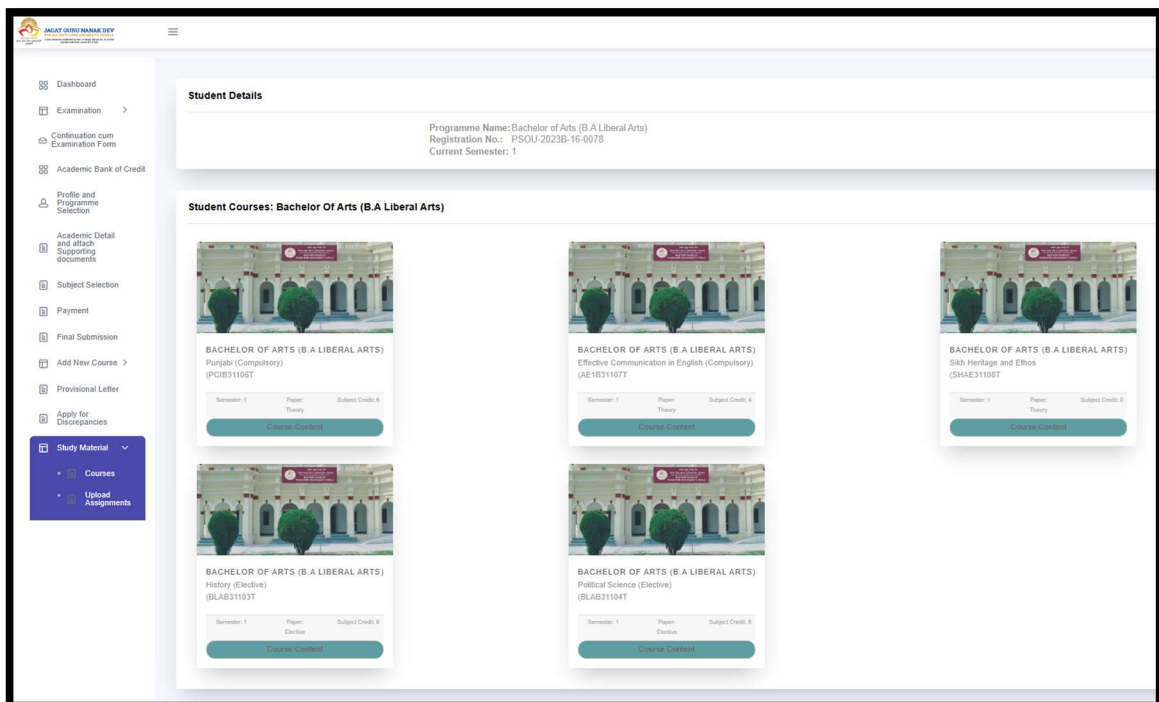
JAGAT GURU NANAK DEV

Dashboard
Examination >
Continuation cum Examination Form
Academic Bank of Credit
Profile and Programme Selection
Academic Detail and attach Supporting documents
Subject Selection
Payment
Final Submission
Add New Course >
Provisional Letter
Apply for Discrepancies
Study Material
Courses
Upload Assignments

Student Details

Programme Name: Bachelor of Arts (B.A Liberal Arts)
Registration No.: PSOU-2023B-16-0078
Current Semester: 1

Student Courses: Bachelor Of Arts (B.A Liberal Arts)

BACHELOR OF ARTS (B.A LIBERAL ARTS)
Punjabi (Compulsory)
(PCIB31106T
Semester: 1 Paper: Theory Subject Credit: 6
Course Content

BACHELOR OF ARTS (B.A LIBERAL ARTS)
Effective Communication in English (Compulsory)
(AE1B31107T
Semester: 1 Paper: Theory Subject Credit: 4
Course Content

BACHELOR OF ARTS (B.A LIBERAL ARTS)
Sikh Heritage and Ethos
(SHAE31108T
Semester: 1 Paper: Theory Subject Credit: 0
Course Content

BACHELOR OF ARTS (B.A LIBERAL ARTS)
History (Elective)
(BLAB31103T
Semester: 1 Paper: Elective Subject Credit: 6
Course Content

BACHELOR OF ARTS (B.A LIBERAL ARTS)
Political Science (Elective)
(BLAB31104T
Semester: 1 Paper: Elective Subject Credit: 6
Course Content